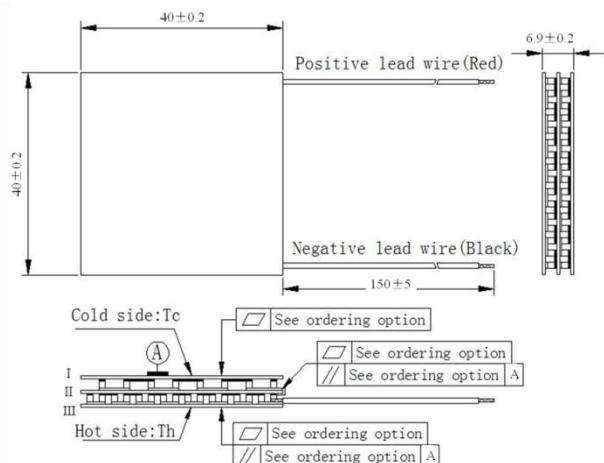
$40 \pm 0.2$

Positive lead wire(Red)

$6.9 \pm 0.2$

$40 \pm 0.2$

Negative lead wire(Black)

$150 \pm 5$

Cold side:Tc

A

I

II

III

Hot side:Th

| ▱ | See ordering option |

| ▱ | See ordering option | |
| // | See ordering option | A |

| ▱ | See ordering option | |
| // | See ordering option | A |